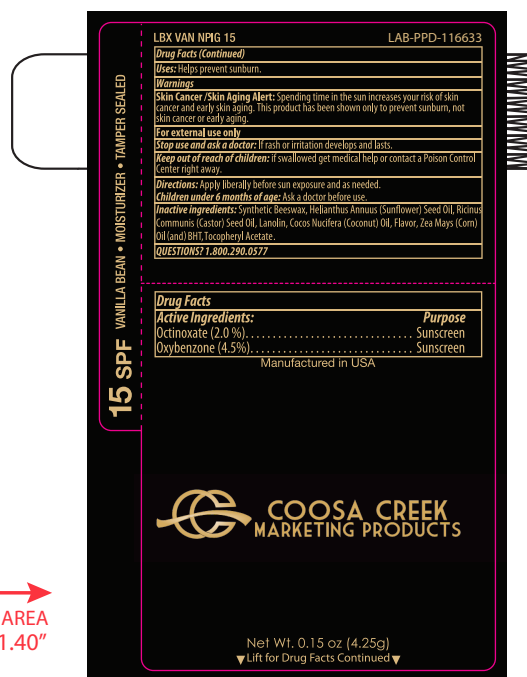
LBX VAN NPIG 15

LAB-PPD-116633

Drug Facts (Continued)

Uses: Helps prevent sunburn.

Warnings

Skin Cancer /Skin Aging Alert: Spending time in the sun increases your risk of skin cancer and early skin aging. This product has been shown only to prevent sunburn, not skin cancer or early aging.

For external use only

Stop use and ask a doctor: If rash or irritation develops and lasts.

Keep out of reach of children: If swallowed get medical help or contact a Poison Control Center right away.

Directions: Apply liberally before sun exposure and as needed.

Children under 6 months of age: Ask a doctor before use.

Inactive ingredients: Synthetic Beeswax, Helianthus Annuus (Sunflower) Seed Oil, Ricinus Communis (Castor) Seed Oil, Lanolin, Cocos Nucifera (Coconut) Oil, Flavor, Zea Mays (Corn) Oil (and) BHT, Tocopheryl Acetate.

QUESTIONS? 1.800.290.0577

15 SPF VANILLA BEAN • MOISTURIZER • TAMPER SEALED

Drug Facts

| Active Ingredients: | Purpose |
|---|---|
| Octinoxate (2.0 %) | Sunscreen |
| Oxybenzone (4.5%) | Sunscreen |

Manufactured in USA

COOSA CREEK MARKETING PRODUCTS

Net Wt. 0.15 oz (4.25g)

▼Lift for Drug Facts Continued▼

AREA
1.40"